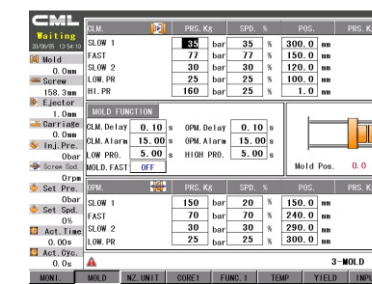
CML
Waiting
20/08/05 13:54:10
Mold
0.0mm
Screw
158.3mm
Ejector
1.0mm
Carriage
0.0mm
Inj.Pre.
0bar
Screw Spd.
0rpm
Set Pre.
0bar
Set Spd.
0%
Act.Time
0.00s
Act.Cyc.
0.0s

| CLM. | PRS. Kg | | SPD. % | | POS. | | PRS. K |
|---|---|---|---|---|---|---|---|
| SLOW 1 | 35 | bar | 35 | % | 300.0 | mm | |
| FAST | 77 | bar | 77 | % | 150.0 | mm | |
| SLOW 2 | 30 | bar | 30 | % | 120.0 | mm | |
| LOW. PR | 25 | bar | 25 | % | 100.0 | mm | |
| HI. PR | 160 | bar | 25 | % | 1.0 | mm | |

MOLD FUNCTION
CLM. Delay 0.10 s
OPM. Delay 0.10 s
CLM. Alarm 15.00 s
OPM. Alarm 15.00 s
LOW PRO. 5.00 s
HIGH PRO. 5.00 s
MOLD. FAST OFF

Mold Pos. 0.0

| OPM. | PRS. Kg | | SPD. % | | POS. | | PRS. K |
|---|---|---|---|---|---|---|---|
| SLOW 1 | 150 | bar | 20 | % | 150.0 | mm | |
| FAST | 70 | bar | 70 | % | 240.0 | mm | |
| SLOW 2 | 30 | bar | 30 | % | 290.0 | mm | |
| LOW. PR | 25 | bar | 25 | % | 300.0 | mm | |

3-MOLD

MONI. | MOLD | NZ. UNIT | CORE1 | FUNC. 1 | TEMP | YIELD | INPU